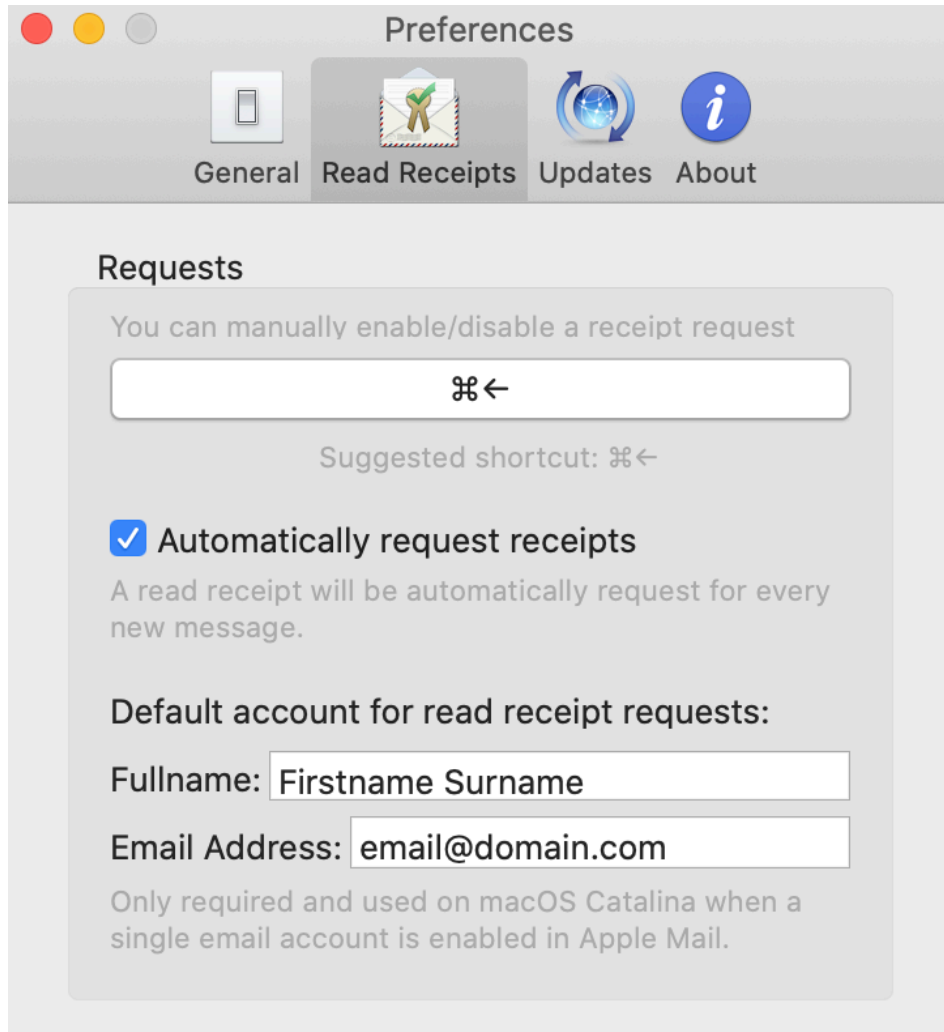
Preferences

General Read Receipts Updates About

Requests

You can manually enable/disable a receipt request

⌘←

Suggested shortcut: ⌘←

Automatically request receipts

A read receipt will be automatically request for every new message.

Default account for read receipt requests:

Fullname: Firstname Surname

Email Address: email@domain.com

Only required and used on macOS Catalina when a single email account is enabled in Apple Mail.